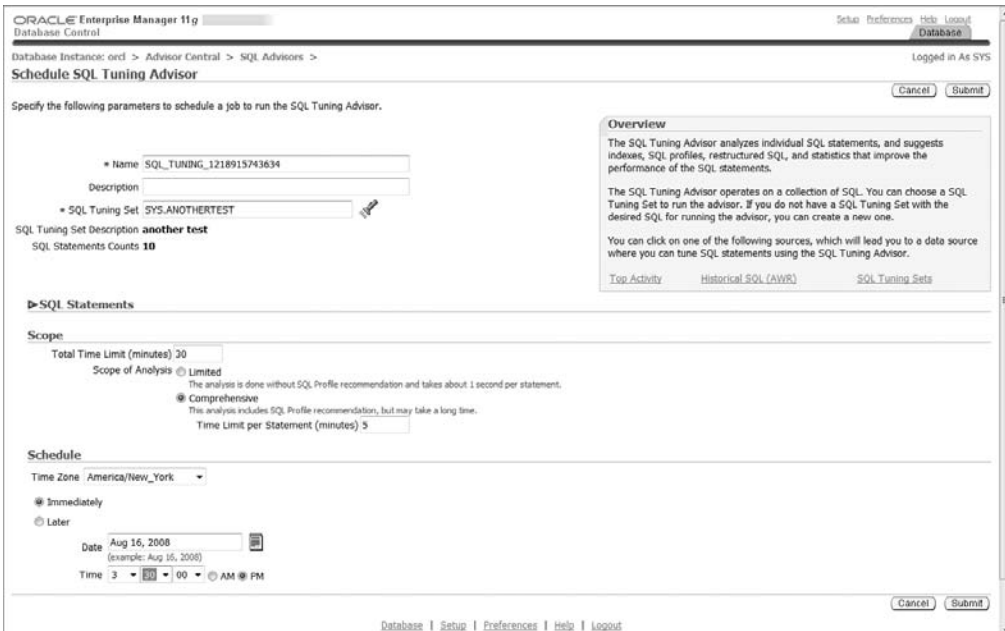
ORACLE Enterprise Manager 11g
Database Control

Setup Preferences Help Logout
Database

Database Instance: orcl > Advisor Central > SQL Advisors >

Logged in As SYS

Schedule SQL Tuning Advisor

Cancel Submit

Specify the following parameters to schedule a job to run the SQL Tuning Advisor.

* Name SQL_TUNING_1218915743634

Description

* SQL Tuning Set SYS.ANOTHERTEST

SQL Tuning Set Description another test

SQL Statements Counts 10

Overview

The SQL Tuning Advisor analyzes individual SQL statements, and suggests indexes, SQL profiles, restructured SQL, and statistics that improve the performance of the SQL statements.

The SQL Tuning Advisor operates on a collection of SQL. You can choose a SQL Tuning Set to run the advisor. If you do not have a SQL Tuning Set with the desired SQL for running the advisor, you can create a new one.

You can click on one of the following sources, which will lead you to a data source where you can tune SQL statements using the SQL Tuning Advisor.

Top Activity Historical SQL (AWR) SQL Tuning Sets

SQL Statements

Scope

Total Time Limit (minutes) 30

Scope of Analysis Limited

The analysis is done without SQL Profile recommendation and takes about 1 second per statement.

Comprehensive

This analysis includes SQL Profile recommendation, but may take a long time.

Time Limit per Statement (minutes) 5

Schedule

Time Zone America/New_York

Immediately

Later

Date Aug 16, 2008

(example: Aug 16, 2008)

Time 3 30 00 AM PM

Cancel Submit

Database | Setup | Preferences | Help | Logout